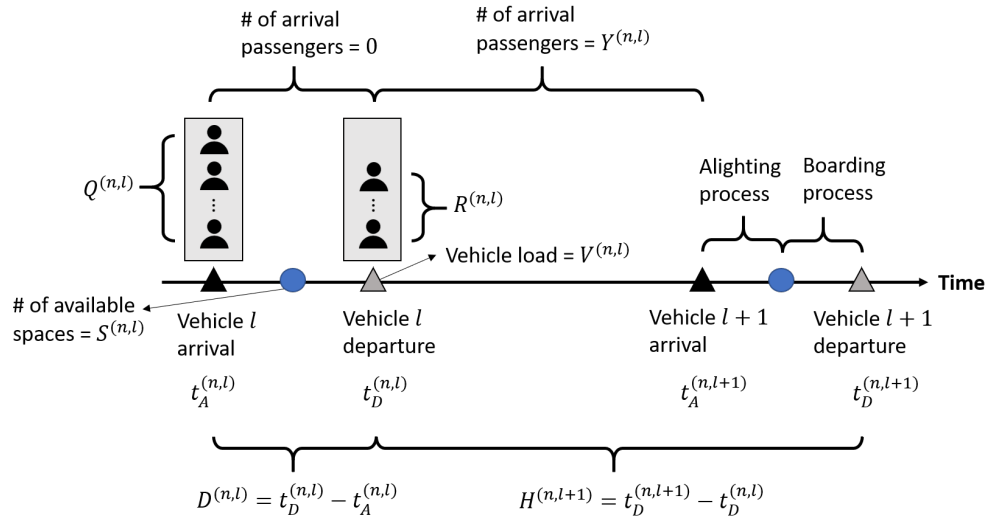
# of arrival passengers = 0

# of arrival passengers = $Y^{(n,l)}$

$Q^{(n,l)}$

$R^{(n,l)}$

Alighting process

Boarding process

Vehicle load = $V^{(n,l)}$

Time

# of available spaces = $S^{(n,l)}$

Vehicle $l$ arrival

Vehicle $l$ departure

Vehicle $l+1$ arrival

Vehicle $l+1$ departure

$t_A^{(n,l)}$

$t_D^{(n,l)}$

$t_A^{(n,l+1)}$

$t_D^{(n,l+1)}$

$D^{(n,l)} = t_D^{(n,l)} - t_A^{(n,l)}$

$H^{(n,l+1)} = t_D^{(n,l+1)} - t_D^{(n,l)}$